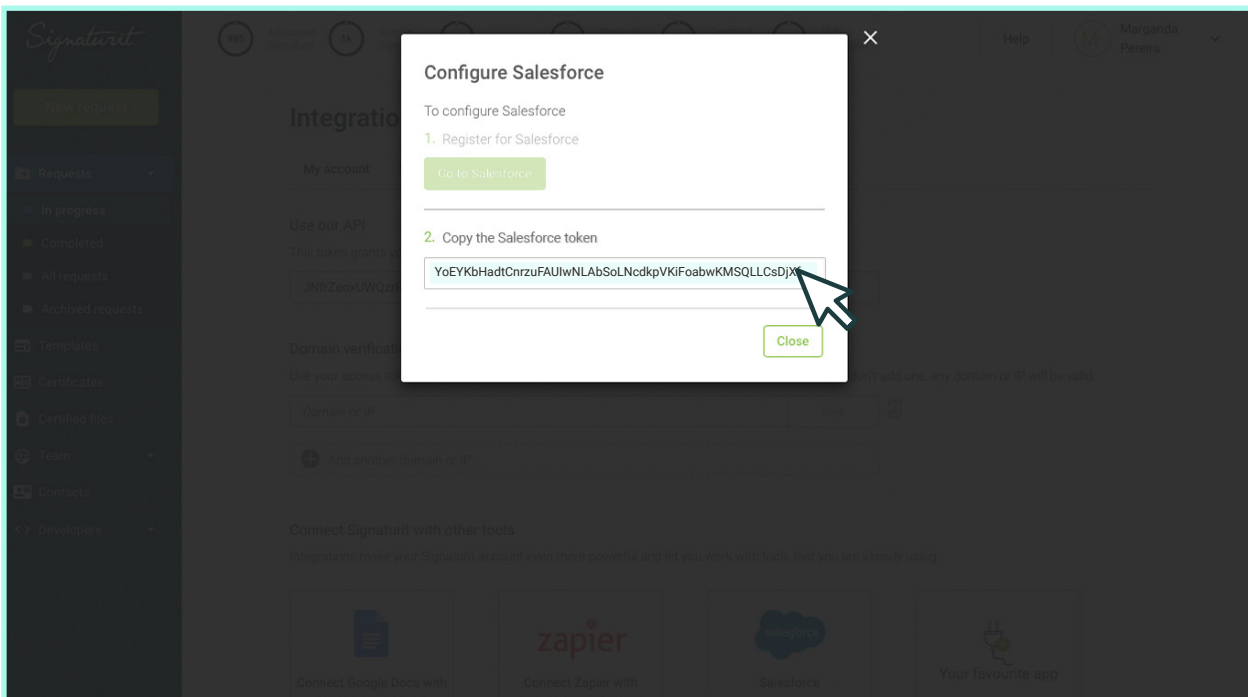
Signaturit

995

1k

Help

Marganda Pereira

New request

Requests

In progress

Completed

All requests

Archived requests

Templates

Certificates

Certified files

Team

Contacts

Developers

Integratio

My account

Use our API

The token grants y

JNfrZenxUWQz

Domain verificati

Use your access to

don't add one, any domain or IP will be valid

Domain or IP

Add another domain or IP

Connect Signaturit with other tools

Integrations make your Signaturit account even more powerful and let you work with tools that you are already using

Connect Google Docs with

zapier

Connect Zapier with

salesforce

Salesforce

Your favourite app

×

Configure Salesforce

To configure Salesforce

1. Register for Salesforce

Go to Salesforce

2. Copy the Salesforce token

YoEYKbHadtCnrzuFAUIwNLAbSoLNcdkpVKiFoabwKMSQLLCsDjX

Close